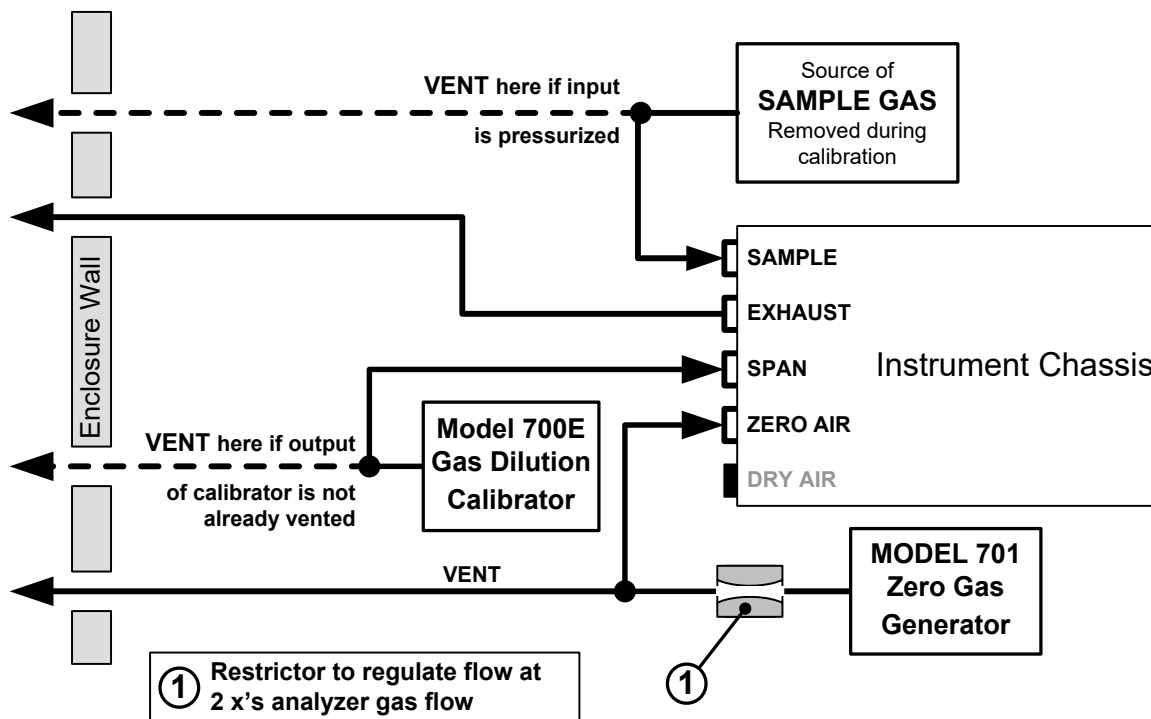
VENT here if input
is pressurized

Source of
SAMPLE GAS
Removed during
calibration

SAMPLE
EXHAUST
SPAN
ZERO AIR
DRY AIR

Instrument Chassis

Enclosure Wall

VENT here if output
of calibrator is not
already vented

Model 700E
Gas Dilution
Calibrator

VENT

MODEL 701
Zero Gas
Generator

① Restrictor to regulate flow at
2 x's analyzer gas flow

①